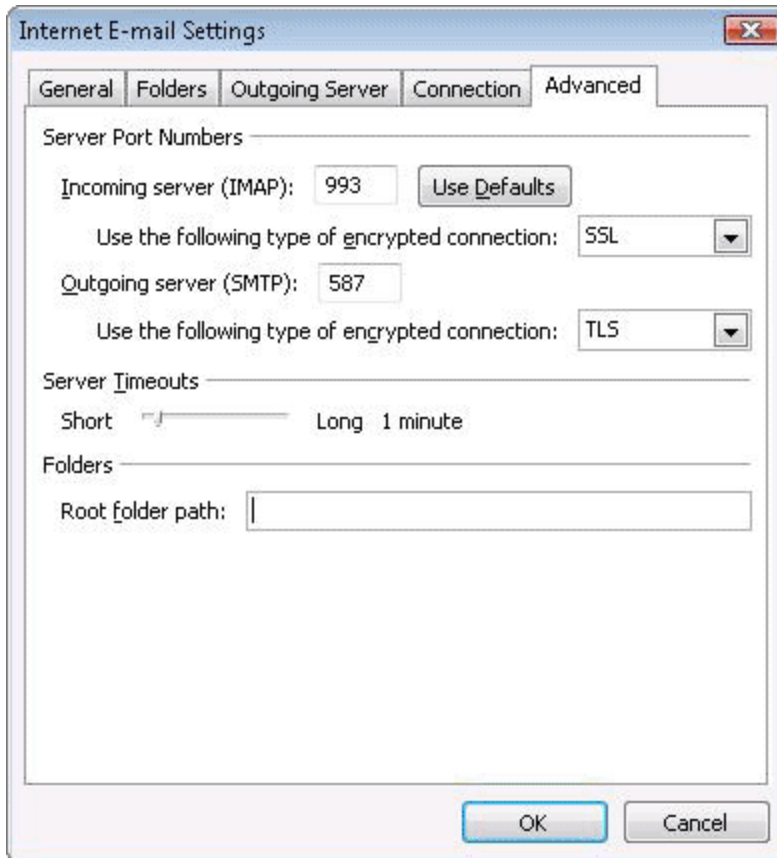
Internet E-mail Settings

General | Folders | Outgoing Server | Connection | Advanced

Server Port Numbers

Incoming server (IMAP): 993 Use Defaults

Use the following type of encrypted connection: SSL

Outgoing server (SMTP): 587

Use the following type of encrypted connection: TLS

Server Timeouts

Short Long 1 minute

Folders

Root folder path:

OK Cancel